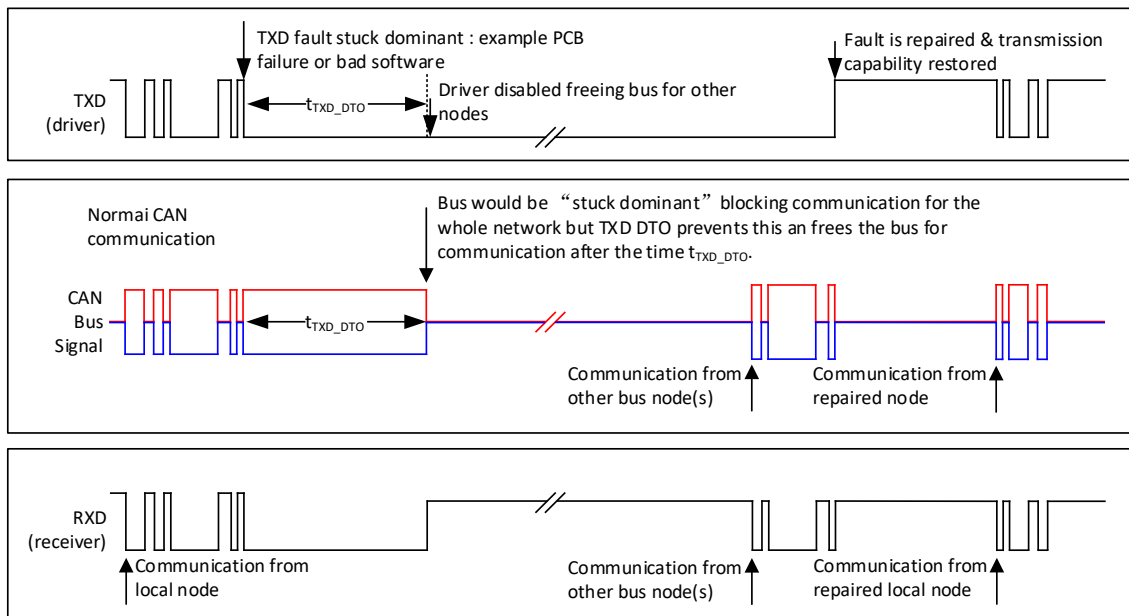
TXD fault stuck dominant : example PCB failure or bad software

Fault is repaired & transmission capability restored

TXD (driver)

$t_{TXD\_DTO}$

Driver disabled freeing bus for other nodes

Normai CAN communication

Bus would be “stuck dominant” blocking communication for the whole network but TXD DTO prevents this an frees the bus for communication after the time $t_{TXD\_DTO}$.

CAN Bus Signal

$t_{TXD\_DTO}$

Communication from other bus node(s)

Communication from repaired node

RXD (receiver)

Communication from local node

Communication from other bus node(s)

Communication from repaired local node